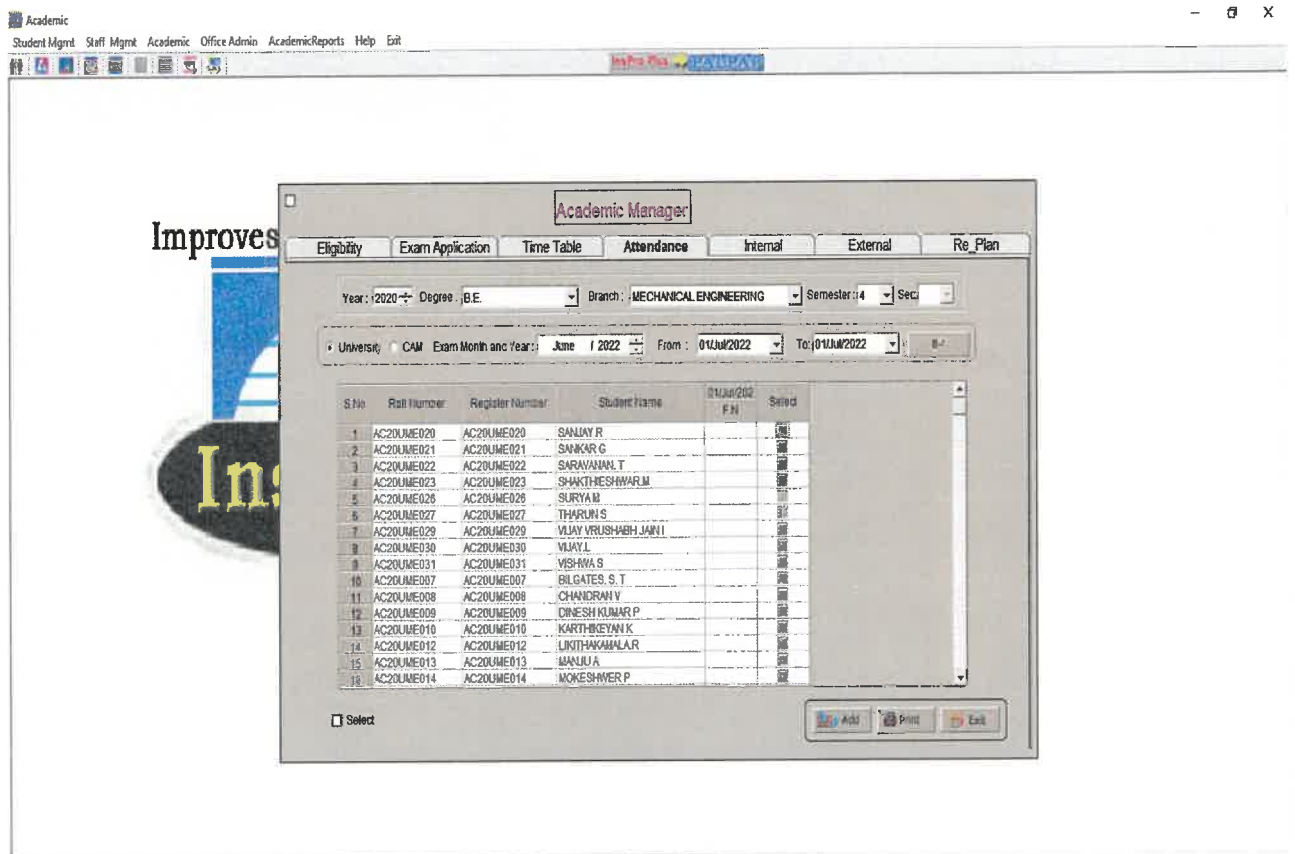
Academic

Student Mgmt Staff Mgmt Academic Office Admin AcademicReports Help Exit

InsPro Plus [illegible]

Improves

Ins

Academic Manager

Eligibility | Exam Application | Time Table | Attendance | Internal | External | Re_Plan

Year : 2020 Degree : B.E. Branch : MECHANICAL ENGINEERING Semester : 4 Sec

University CAM Exam Month and Year : June / 2022 From : 01/Jul/2022 To : 01/Jul/2022

| S.No | Roll Number | Register Number | Student Name | 01/Jul/2022 F.N | Select |
|---|---|---|---|---|---|
| 1 | AC20UME020 | AC20UME020 | SANJAY R | | |
| 2 | AC20UME021 | AC20UME021 | SANKAR G | | |
| 3 | AC20UME022 | AC20UME022 | SARAVANAN. T | | |
| 4 | AC20UME023 | AC20UME023 | SHAKTHEESHWAR.M | | |
| 5 | AC20UME026 | AC20UME026 | SURYA M | | |
| 6 | AC20UME027 | AC20UME027 | THARUN S | | |
| 7 | AC20UME029 | AC20UME029 | VIJAY VRUSHABH JAIN I | | |
| 8 | AC20UME030 | AC20UME030 | VIJAY.L | | |
| 9 | AC20UME031 | AC20UME031 | VISHWA S | | |
| 10 | AC20UME007 | AC20UME007 | BILGATES. S. T | | |
| 11 | AC20UME008 | AC20UME008 | CHANDRAN V | | |
| 12 | AC20UME009 | AC20UME009 | DINESH KUMAR P | | |
| 13 | AC20UME010 | AC20UME010 | KARTHIKEYAN K | | |
| 14 | AC20UME012 | AC20UME012 | LIKITHAKAMALA R | | |
| 15 | AC20UME013 | AC20UME013 | MANJU A | | |
| 16 | AC20UME014 | AC20UME014 | MOKESHWER P | | |

Select

Add Print Exit